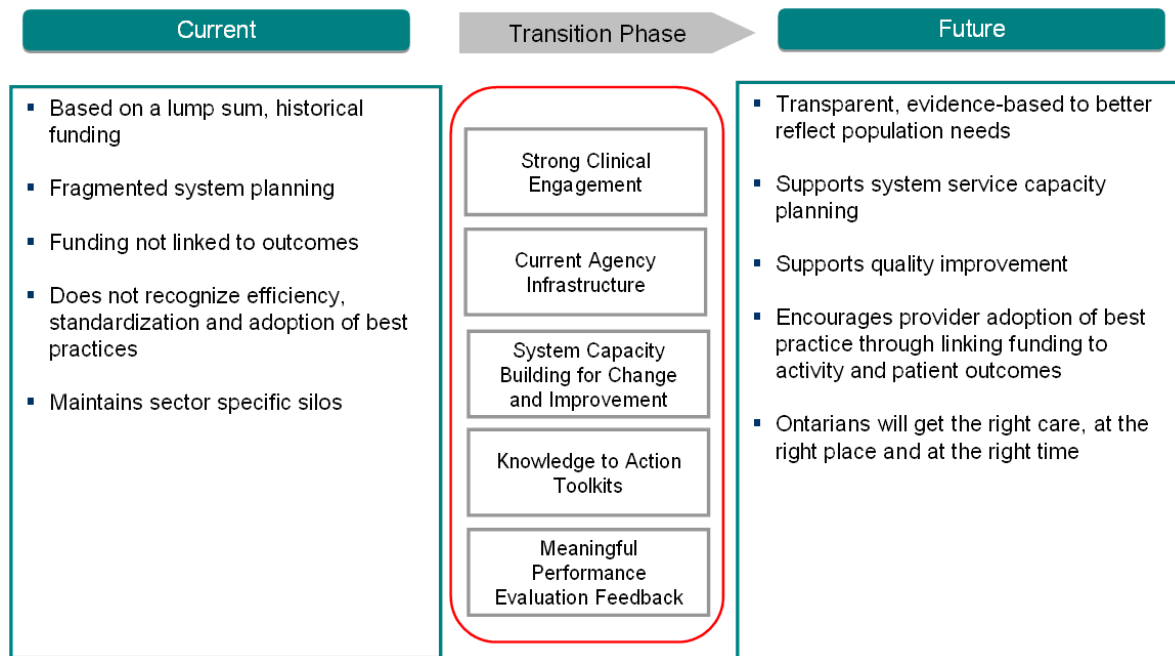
Current

Transition Phase

Future

- Based on a lump sum, historical funding
- Fragmented system planning
- Funding not linked to outcomes
- Does not recognize efficiency, standardization and adoption of best practices
- Maintains sector specific silos

Strong Clinical Engagement

Current Agency Infrastructure

System Capacity Building for Change and Improvement

Knowledge to Action Toolkits

Meaningful Performance Evaluation Feedback

- Transparent, evidence-based to better reflect population needs
- Supports system service capacity planning
- Supports quality improvement
- Encourages provider adoption of best practice through linking funding to activity and patient outcomes
- Ontarians will get the right care, at the right place and at the right time